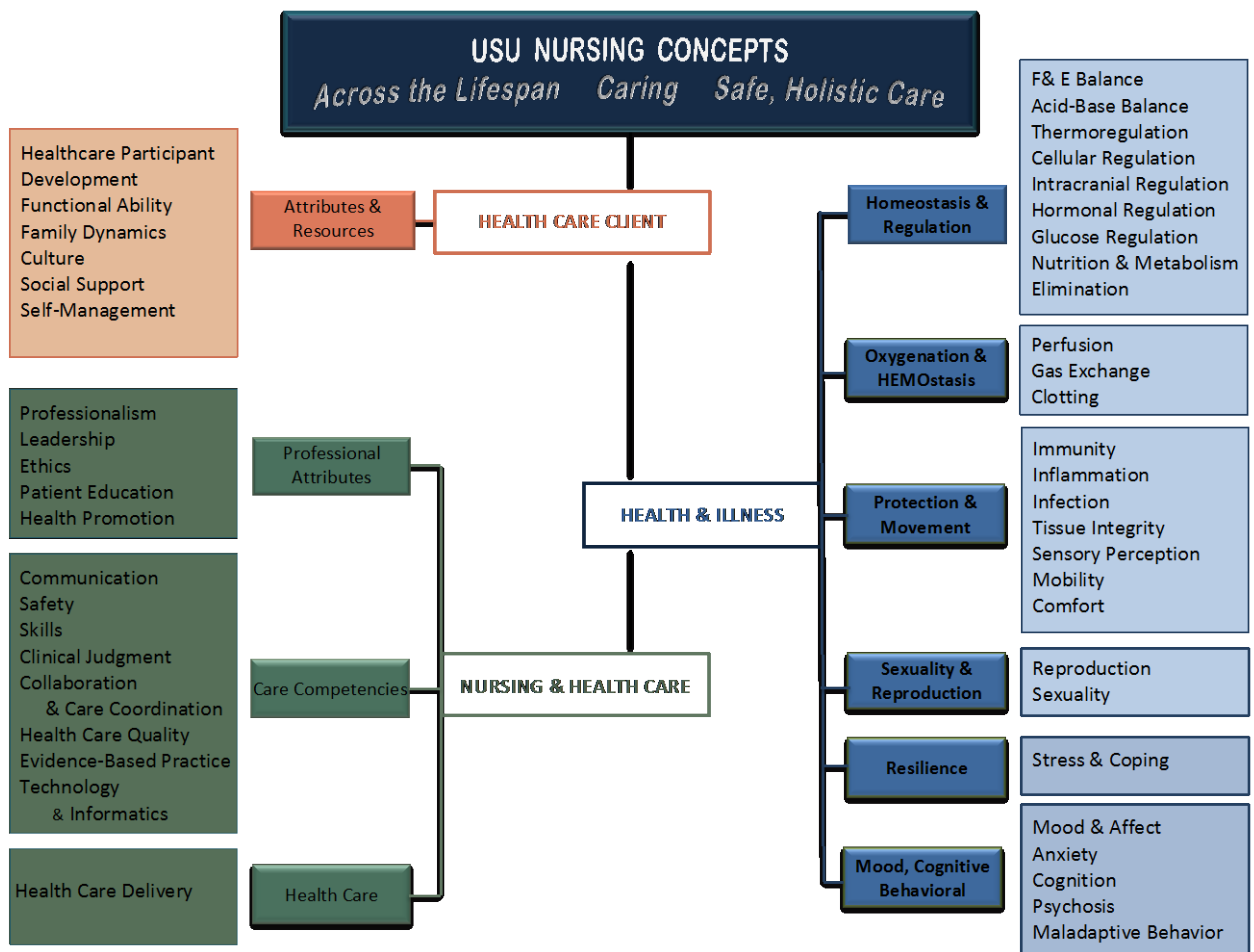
USU NURSING CONCEPTS
Across the Lifespan Caring Safe, Holistic Care

Healthcare Participant
Development
Functional Ability
Family Dynamics
Culture
Social Support
Self-Management

Attributes & Resources

HEALTH CARE CLIENT

Professionalism
Leadership
Ethics
Patient Education
Health Promotion

Professional Attributes

Communication
Safety
Skills
Clinical Judgment
Collaboration & Care Coordination
Health Care Quality
Evidence-Based Practice
Technology & Informatics

Care Competencies

NURSING & HEALTH CARE

Health Care Delivery

Health Care

HEALTH & ILLNESS

Homeostasis & Regulation

F& E Balance
Acid-Base Balance
Thermoregulation
Cellular Regulation
Intracranial Regulation
Hormonal Regulation
Glucose Regulation
Nutrition & Metabolism
Elimination

Oxygenation & HEMOstasis

Perfusion
Gas Exchange
Clotting

Protection & Movement

Immunity
Inflammation
Infection
Tissue Integrity
Sensory Perception
Mobility
Comfort

Sexuality & Reproduction

Reproduction
Sexuality

Resilience

Stress & Coping

Mood, Cognitive Behavioral

Mood & Affect
Anxiety
Cognition
Psychosis
Maladaptive Behavior